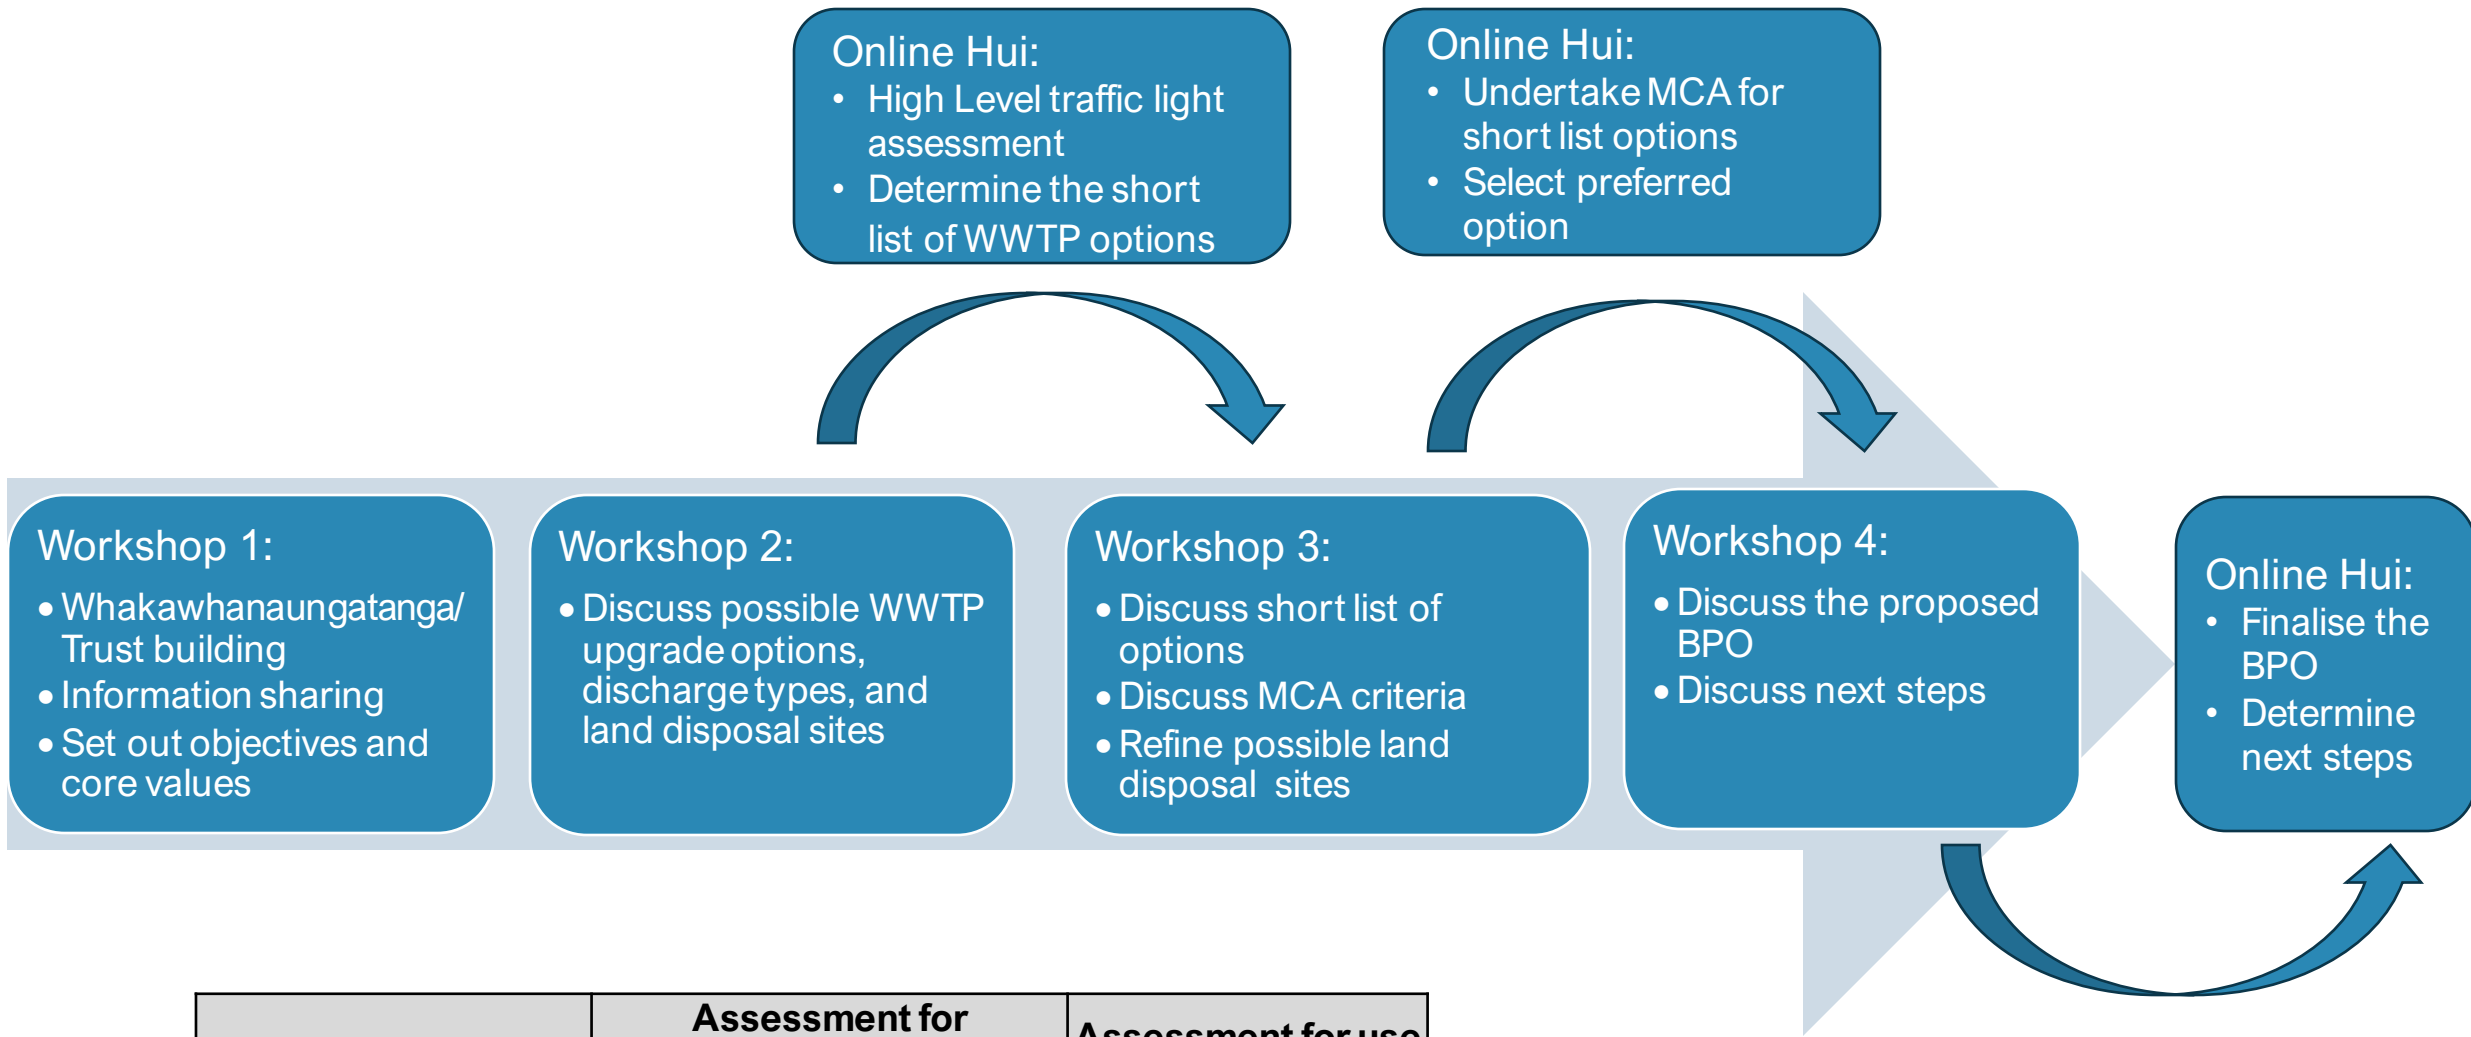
Online Hui:
- High Level traffic light assessment
- Determine the short list of WWTP options

Online Hui:
- Undertake MCA for short list options
- Select preferred option

Workshop 1:
- Whakawhanaungatanga/ Trust building
- Information sharing
- Set out objectives and core values

Workshop 2:
- Discuss possible WWTP upgrade options, discharge types, and land disposal sites

Workshop 3:
- Discuss short list of options
- Discuss MCA criteria
- Refine possible land disposal sites

Workshop 4:
- Discuss the proposed BPO
- Discuss next steps

Online Hui:
- Finalise the BPO
- Determine next steps

| | Assessment for | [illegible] |
|---|---|---|